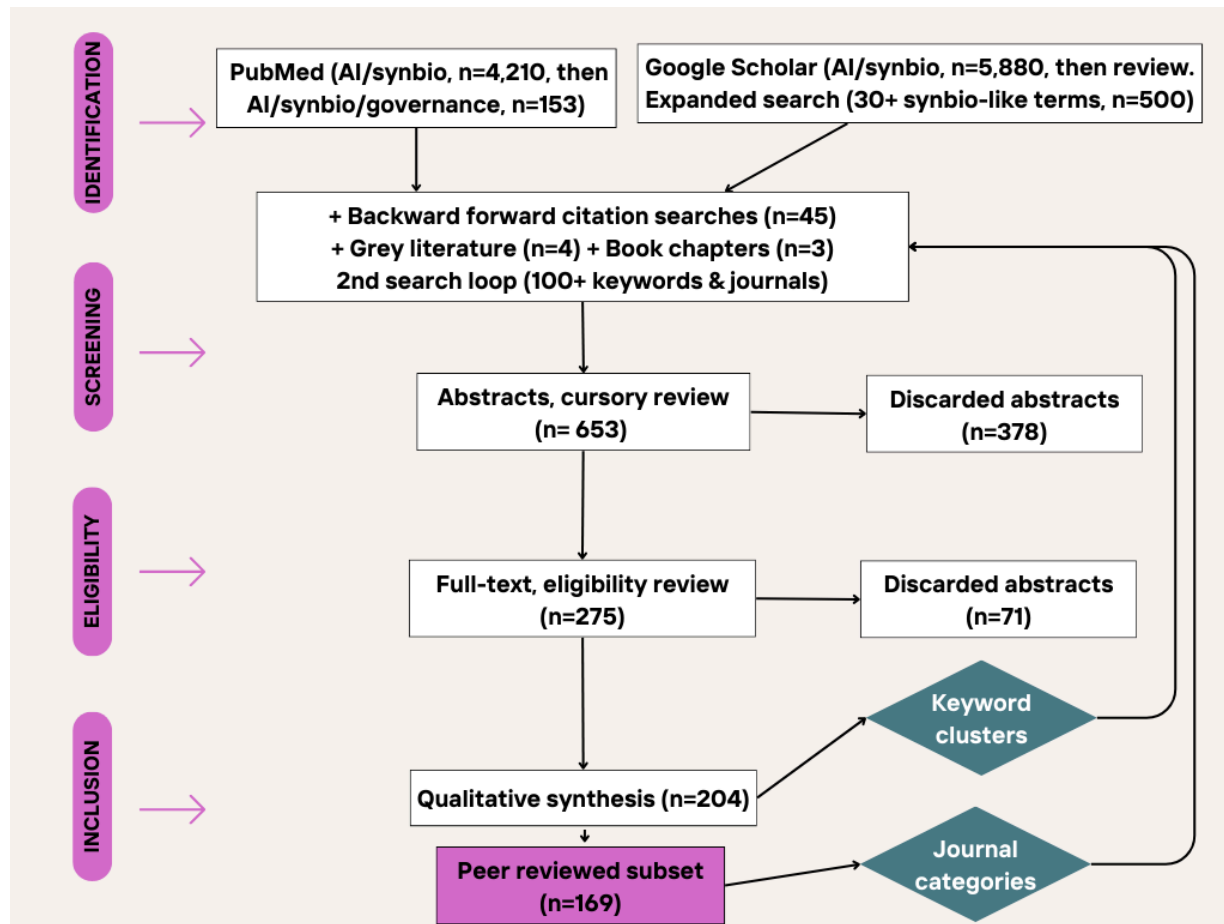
IDENTIFICATION

PubMed (AI/synbio, n=4,210, then AI/synbio/governance, n=153)

Google Scholar (AI/synbio, n=5,880, then review. Expanded search (30+ synbio-like terms, n=500)

+ Backward forward citation searches (n=45)
+ Grey literature (n=4) + Book chapters (n=3)
2nd search loop (100+ keywords & journals)

SCREENING

Abstracts, cursory review (n= 653)

Discarded abstracts (n=378)

ELIGIBILITY

Full-text, eligibility review (n=275)

Discarded abstracts (n=71)

INCLUSION

Keyword clusters

Qualitative synthesis (n=204)

Peer reviewed subset (n=169)

Journal categories